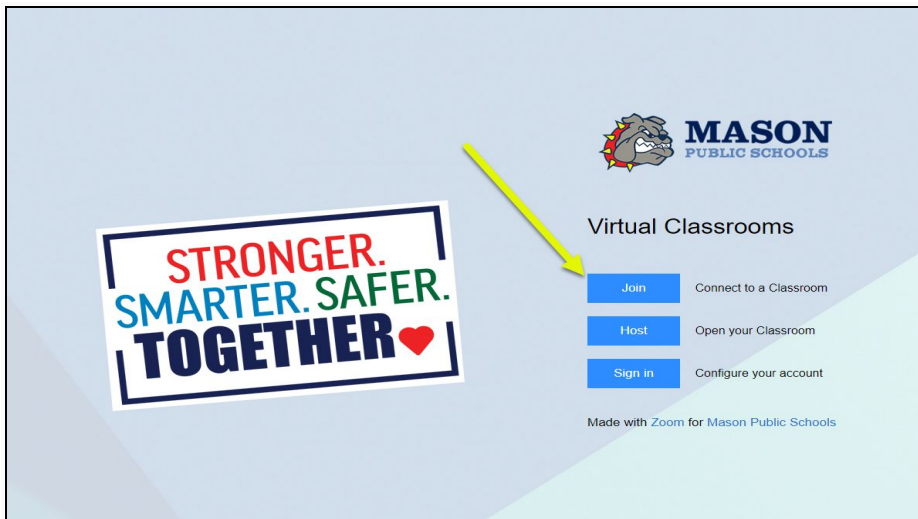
STRONGER.
SMARTER. SAFER.
TOGETHER

MASON
PUBLIC SCHOOLS

Virtual Classrooms

Join Connect to a Classroom

Host Open your Classroom

Sign in Configure your account

Made with Zoom for Mason Public Schools